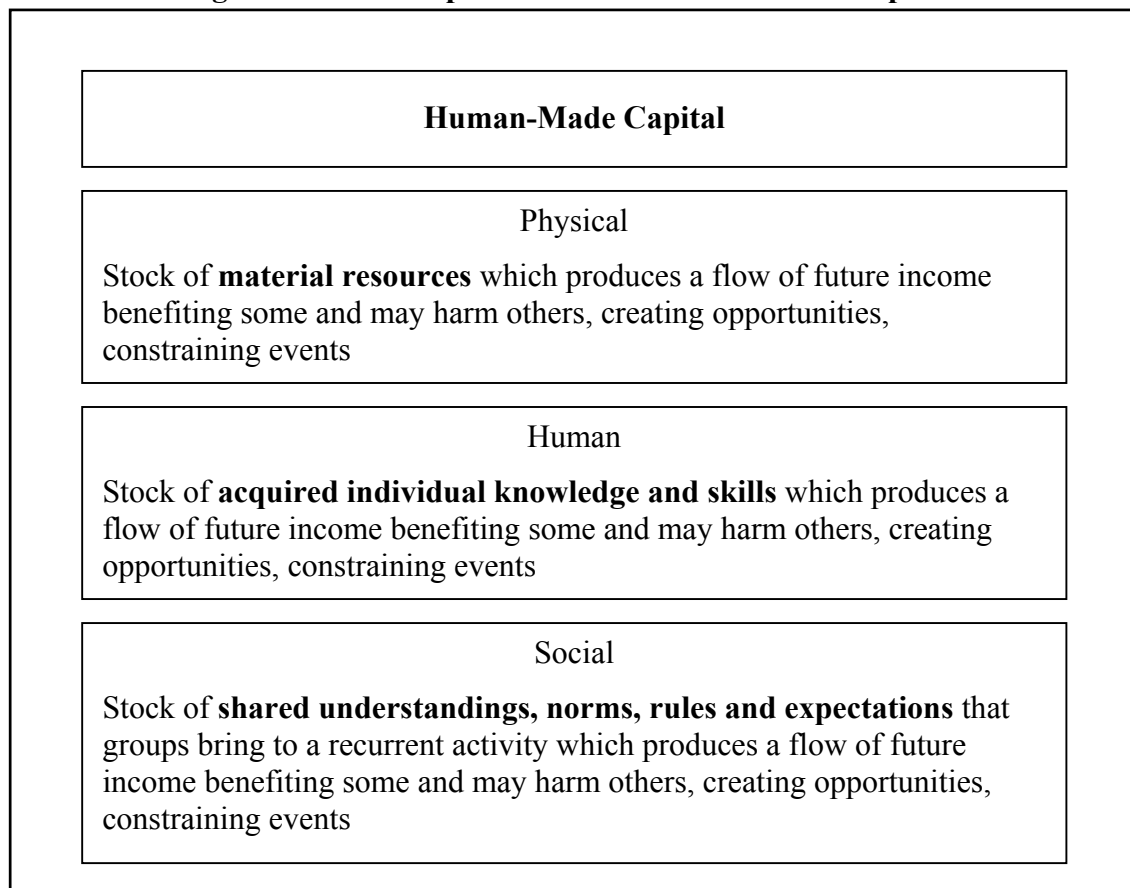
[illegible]

**Human-Made Capital**

Physical

Stock of **material resources** which produces a flow of future income benefiting some and may harm others, creating opportunities, constraining events

Human

Stock of **acquired individual knowledge and skills** which produces a flow of future income benefiting some and may harm others, creating opportunities, constraining events

Social

Stock of **shared understandings, norms, rules and expectations** that groups bring to a recurrent activity which produces a flow of future income benefiting some and may harm others, creating opportunities, constraining events